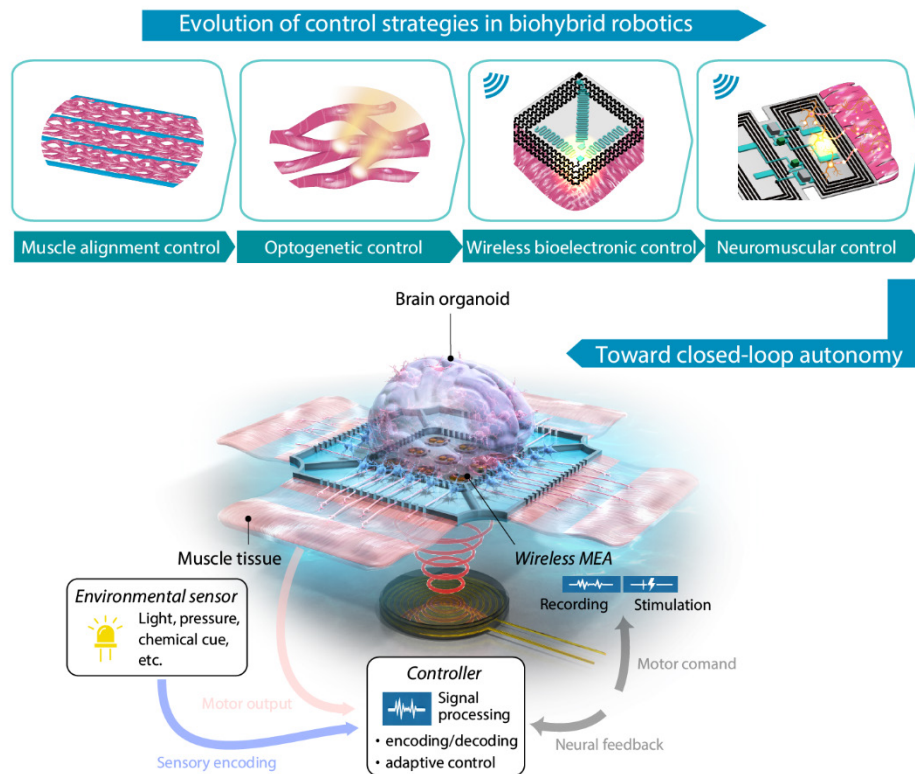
Evolution of control strategies in biohybrid robotics

Muscle alignment control

Optogenetic control

Wireless bioelectronic control

Neuromuscular control

Toward closed-loop autonomy

Brain organoid

Muscle tissue

Wireless MEA

Recording

Stimulation

Environmental sensor

Light, pressure, chemical cue, etc.

Motor output

Motor comand

Controller

Signal processing

• encoding/decoding

• adaptive control

Neural feedback

Sensory encoding